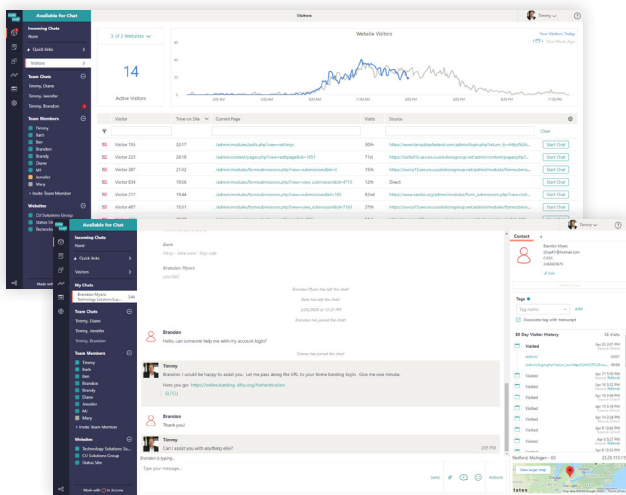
Available for Chat

Incoming Chats
None

Quick links

Visitors 2

Team Chats
Tommy, Diane
Tommy, Jennifer
Tommy, Brandon

Team Members
Tommy
Barb
Ben
Brandon
Brandy
Diane
MJ
Jennifer
Mary
+ Invite Team Member

Websites
CU Solutions Group
status Site
Technology

Visitors

Tommy

3 of 3 Websites

14

Active Visitors

Website Visitors

Your Visitors Today
One Week Ago

| | Visitor | Time on Site | Current Page | Visits | Source | |
|---|---|---|---|---|---|---|
| | Visitor 155 | 22:17 | /admin/modules/policy.php?view=settings | 20th | https://www.templateplanet.com/admin/login.php?return_to=http%3A... | Start Chat |
| | Visitor 223 | 22:11 | /admin/content/pages.php?view=editpage&id=1051 | 71st | https://tucfe16.secure.cusolutionsgroup.net/admin/content/pages.php... | Start Chat |
| | Visitor 387 | 21:22 | /admin/modules/formsubmissions.php?view=submission&id=3 | 15th | https://source13.secure.cusolutionsgroup.net/admin/modules/forms... | Start Chat |
| | Visitor 034 | 19:56 | /admin/modules/formsubmissions.php?view=submission&id=4115 | 12th | Direct | Start Chat |
| | Visitor 217 | 19:06 | /admin/modules/formsubmissions.php?view=submissions&id=191 | 83rd | https://www.sandbox.org/admin/modules/forms_submissions.php?view=sub... | Start Chat |
| | Visitor 487 | 15:51 | /admin/modules/formsubmissions.php?view=submission&id=7183 | 27th | https://source13.secure.cusolutionsgroup.net/admin/modules/forms... | Start Chat |

Clear

Available for Chat

Incoming Chats
None

Quick links

Visitors

My Chats
Brandon Myers
Technology Solutions Gro...

Team Chats
Tommy, Diane
Tommy, Jennifer
Tommy, Brandon

Team Members
Tommy
Barb
Ben
Brandon
Brandy
Diane
Jennifer
MJ
Mary
+ Invite Team Member

Websites
Technology Solutions Gr...
CU Solutions Group
Status Site

Made with ♥ in Arizona

Barb
Okay - have one! Blog code

Brandon Myers
yay hey!

Brandon Myers has left the chat!

Barb has left the chat!

Diane has joined the chat!

Brandon
Hello, can someone help me with my account login?

Tommy has joined the chat!

Tommy
Brandon, I would be happy to assist you. Let me pass along the URL to your home banking login. Give me one minute.
Here you go: https://online.banking-.dfcu.org/Authentication
SLFCU

Brandon
Thank you!

Tommy
Can I assist you with anything else?

Brandon is typing...

Type your message...

SEND

Tommy

Contact

Brandon Myers
Cell:

Tags
Tag name
Add
Associate tag with transcript

30 Day Visitor History
Visited
Visited
Visited
Visited
Visited
Visited
Visited
Visited
Visited
Visited
Visited

View larger map

Redford, Michigan - US